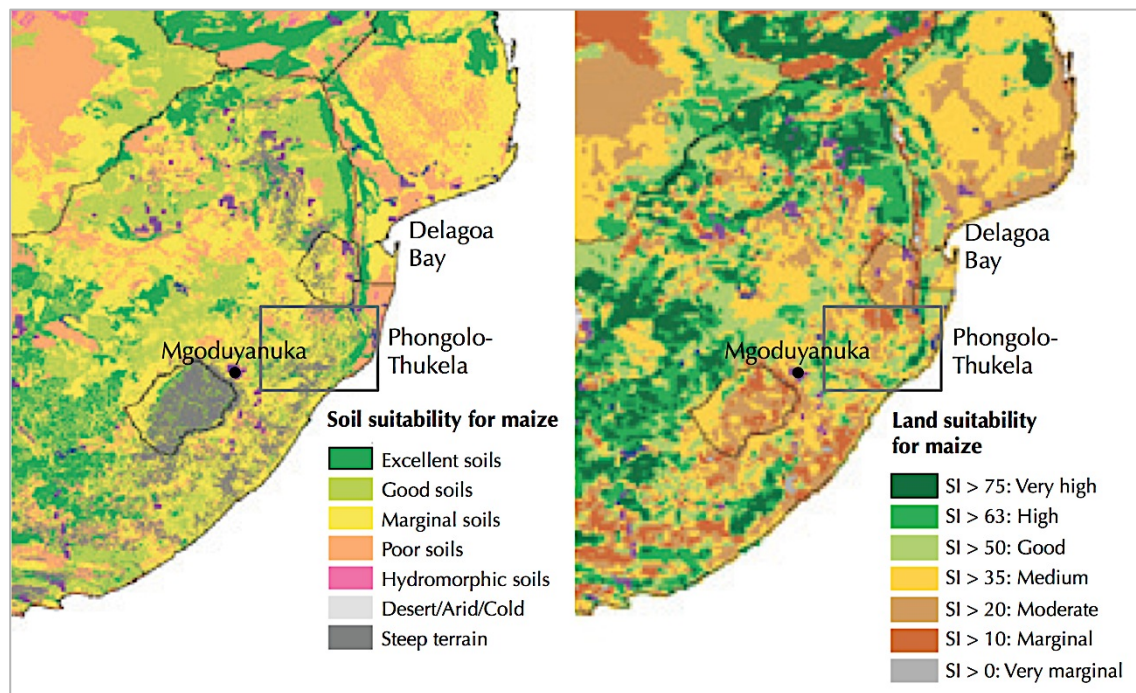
Delagoa Bay

Phongolo-Thukela

Mgoduyanuka

Soil suitability for maize
Excellent soils
Good soils
Marginal soils
Poor soils
Hydromorphic soils
Desert/Arid/Cold
Steep terrain

Delagoa Bay

Phongolo-Thukela

Mgoduyanuka

Land suitability for maize
SI > 75: Very high
SI > 63: High
SI > 50: Good
SI > 35: Medium
SI > 20: Moderate
SI > 10: Marginal
SI > 0: Very marginal